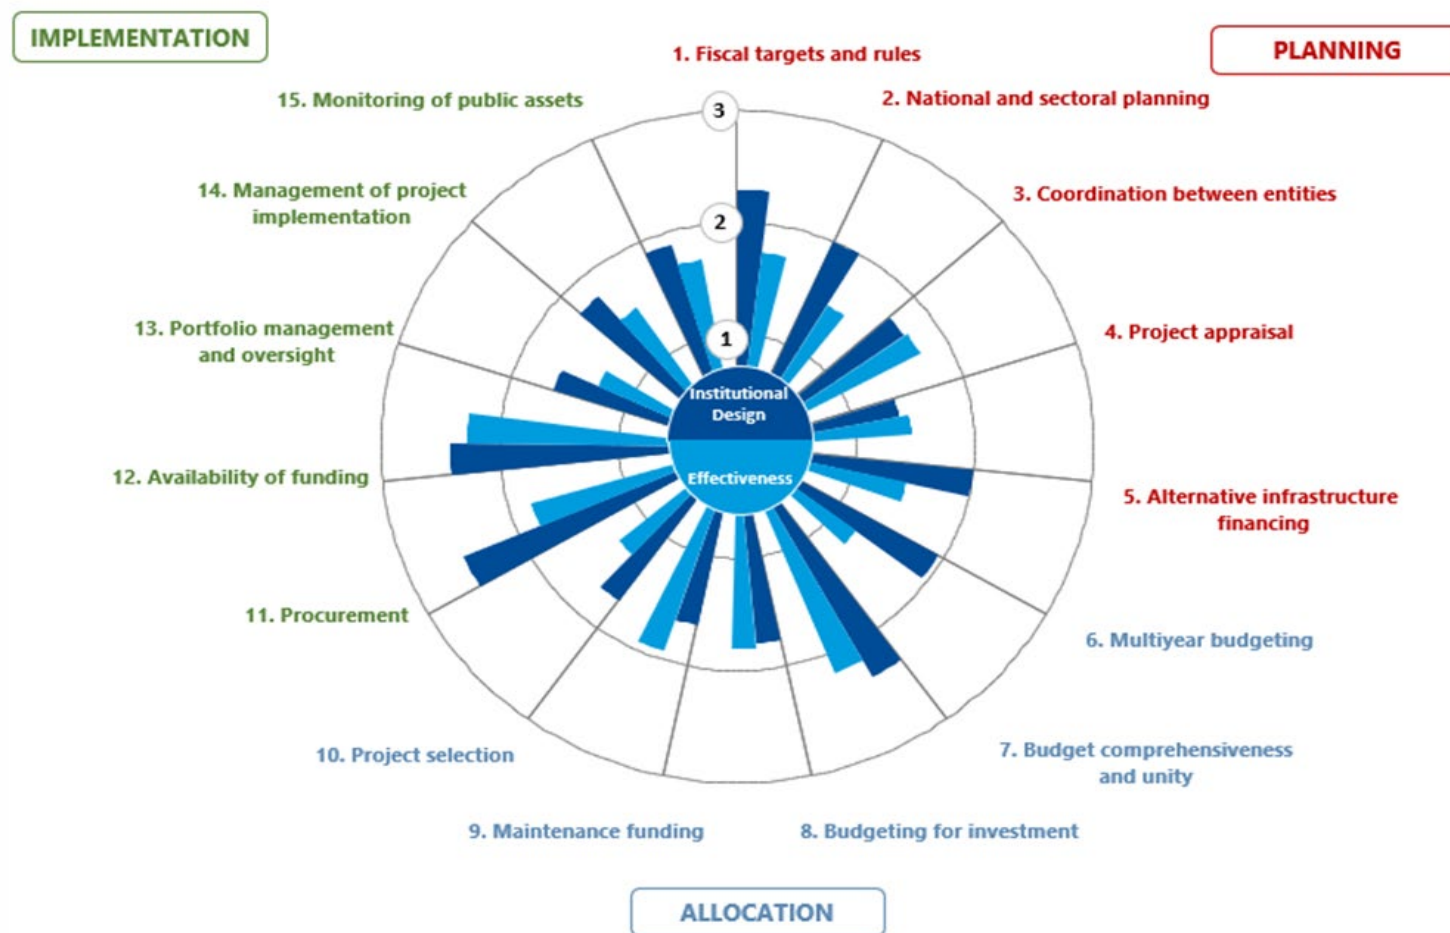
IMPLEMENTATION

PLANNING

1. Fiscal targets and rules

2. National and sectoral planning

3. Coordination between entities

4. Project appraisal

5. Alternative infrastructure financing

6. Multiyear budgeting

7. Budget comprehensiveness and unity

8. Budgeting for investment

9. Maintenance funding

10. Project selection

11. Procurement

12. Availability of funding

13. Portfolio management and oversight

14. Management of project implementation

15. Monitoring of public assets

3

2

1

Institutional Design

Effectiveness

ALLOCATION